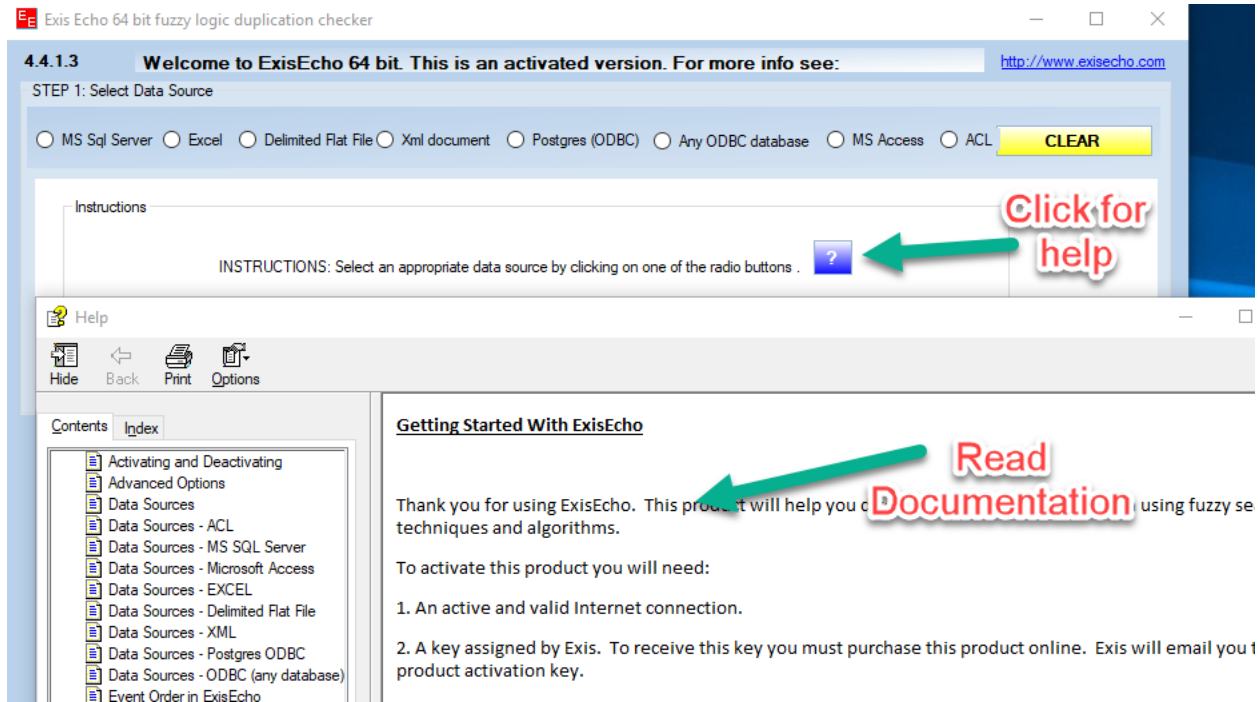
Exis Echo 64 bit fuzzy logic duplication checker

4.4.1.3 Welcome to ExisEcho 64 bit. This is an activated version. For more info see: http://www.exisecho.com

STEP 1: Select Data Source

MS Sql Server Excel Delimited Flat File Xml document Postgres (ODBC) Any ODBC database MS Access ACL CLEAR

Instructions

INSTRUCTIONS: Select an appropriate data source by clicking on one of the radio buttons .

?

Click for help

Help

Hide Back Print Options

Contents Index

Activating and Deactivating
Advanced Options
Data Sources
Data Sources - ACL
Data Sources - MS SQL Server
Data Sources - Microsoft Access
Data Sources - EXCEL
Data Sources - Delimited Flat File
Data Sources - XML
Data Sources - Postgres ODBC
Data Sources - ODBC (any database)
Event Order in ExisEcho

Getting Started With ExisEcho

Read Documentation

Thank you for using ExisEcho. This pro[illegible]t will help you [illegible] using fuzzy se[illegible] techniques and algorithms.

To activate this product you will need:

1. An active and valid Internet connection.

2. A key assigned by Exis. To receive this key you must purchase this product online. Exis will email you t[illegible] product activation key.